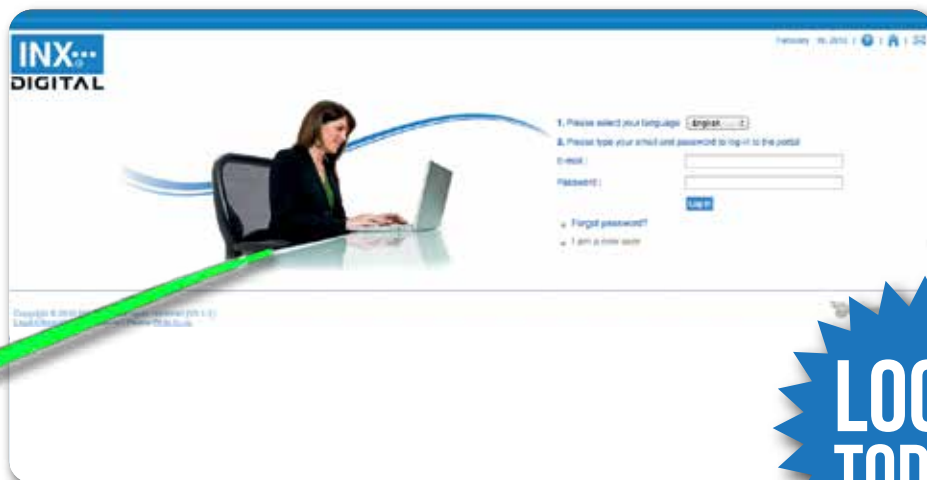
INX

DIGITAL

February 16, 2012

1. Please select your language English

2. Please type your email and password to log-in to the portal

E-mail :

Password :

Log in

Forgot password?

I am a new user

Copyright © 2010 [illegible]

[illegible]

LOG

TOD